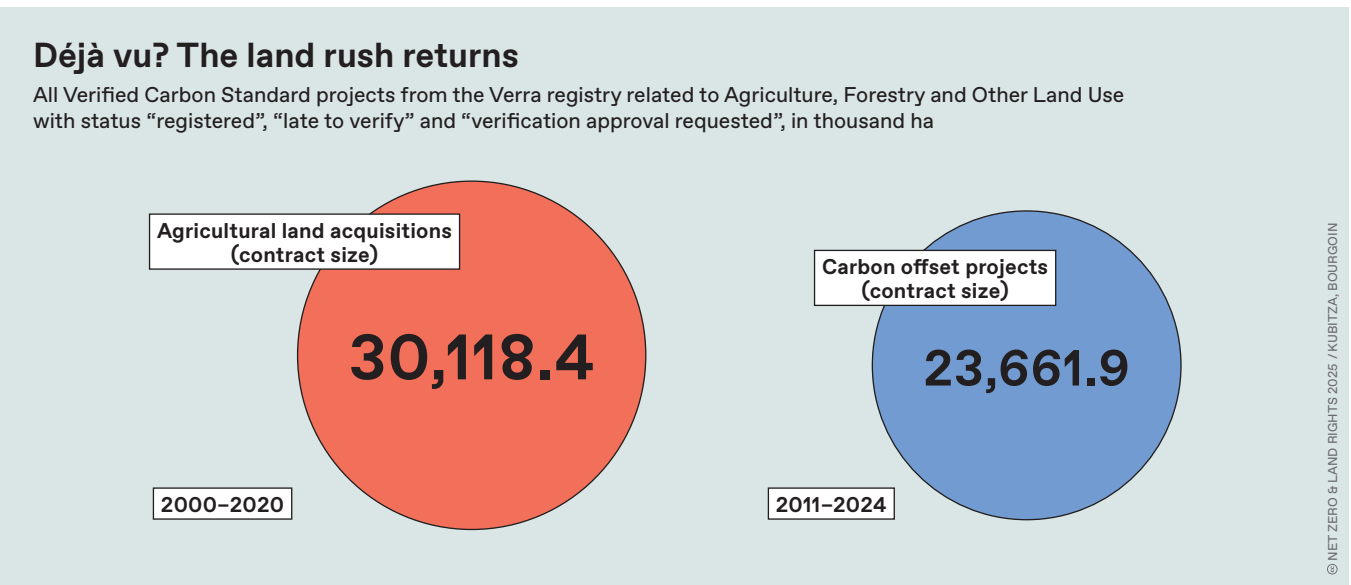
Déjà vu? The land rush returns

All Verified Carbon Standard projects from the Verra registry related to Agriculture, Forestry and Other Land Use with status "registered", "late to verify" and "verification approval requested", in thousand ha

Agricultural land acquisitions (contract size)

30,118.4

2000–2020

Carbon offset projects (contract size)

23,661.9

2011–2024

© NET ZERO & LAND RIGHTS 2025 / KUBITZA, BOURGOIN